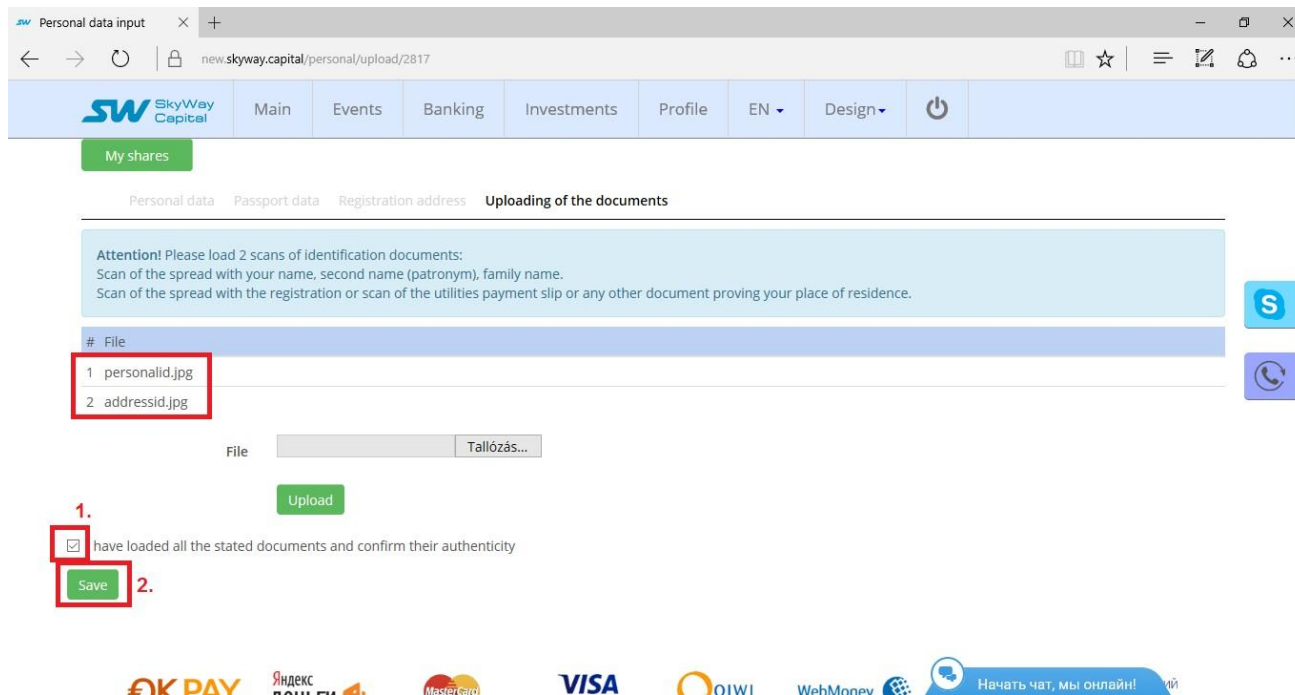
Personal data input × +

new.skyway.capital/personal/upload/2817

SW SkyWay Capital Main Events Banking Investments Profile EN Design

My shares

Personal data Passport data Registration address Uploading of the documents

Attention! Please load 2 scans of identification documents:
Scan of the spread with your name, second name (patronym), family name.
Scan of the spread with the registration or scan of the utilities payment slip or any other document proving your place of residence.

| # | File |
|---|---|
| 1 | personalid.jpg |
| 2 | addressid.jpg |

File Tallózás...

Upload

1.

have loaded all the stated documents and confirm their authenticity

Save 2.

OK PAY Яндекс деньги MasterCard VISA QIWI WebMoney Начать чат, мы онлайн!